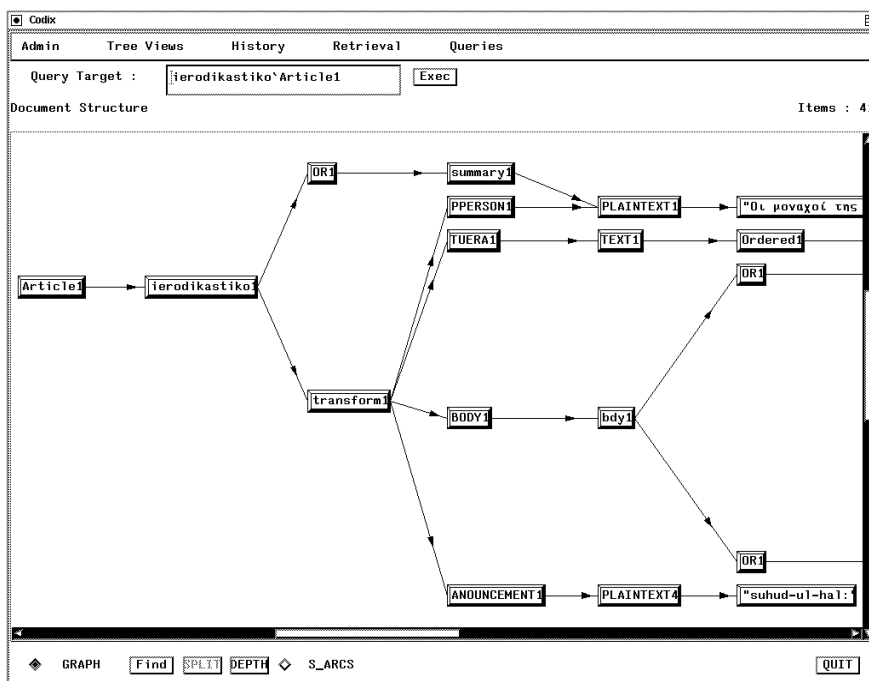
Codix

Admin Tree Views History Retrieval Queries

Query Target : ierodikastiko`Article1 Exec

Document Structure Items : 4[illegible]

OR1
summary1
PPERSON1
PLAINTEXT1
"Οι μοναχοί της
TUERA1
TEXT1
Ordered1
OR1
Article1
ierodikastiko1
transform1
BODY1
bdy1
OR1
ANOUNCEMENT1
PLAINTEXT4
"suhud-ul-hal:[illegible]

GRAPH Find SPLIT DEPTH S_ARCS QUIT